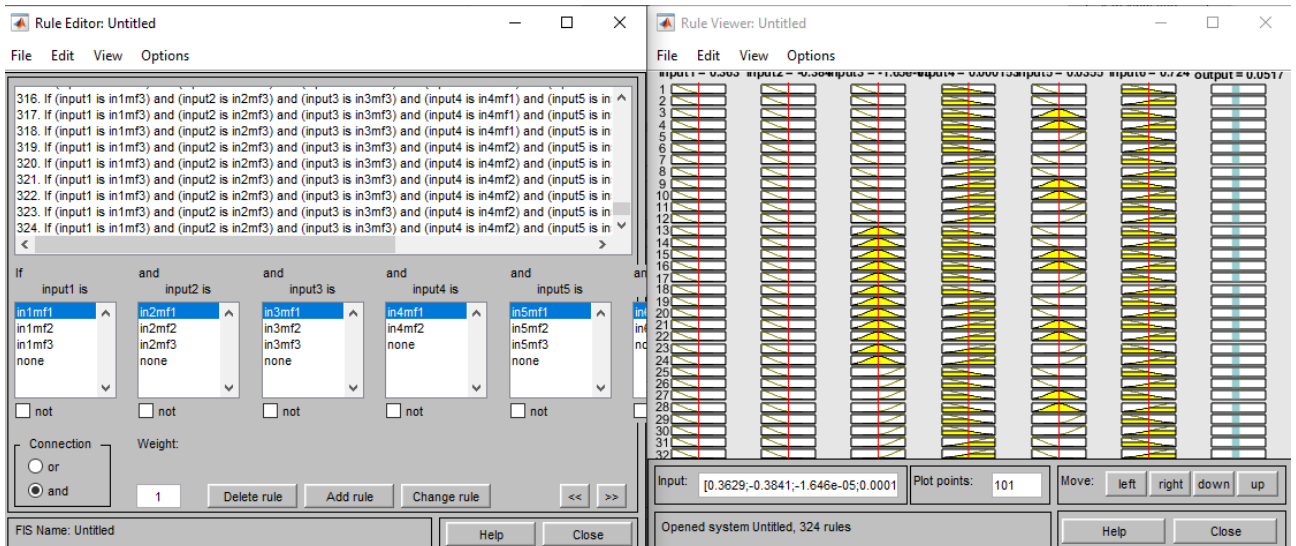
Rule Editor: Untitled

File Edit View Options

316. If (input1 is in1mf3) and (input2 is in2mf3) and (input3 is in3mf3) and (input4 is in4mf1) and (input5 is in
317. If (input1 is in1mf3) and (input2 is in2mf3) and (input3 is in3mf3) and (input4 is in4mf1) and (input5 is in
318. If (input1 is in1mf3) and (input2 is in2mf3) and (input3 is in3mf3) and (input4 is in4mf1) and (input5 is in
319. If (input1 is in1mf3) and (input2 is in2mf3) and (input3 is in3mf3) and (input4 is in4mf2) and (input5 is in
320. If (input1 is in1mf3) and (input2 is in2mf3) and (input3 is in3mf3) and (input4 is in4mf2) and (input5 is in
321. If (input1 is in1mf3) and (input2 is in2mf3) and (input3 is in3mf3) and (input4 is in4mf2) and (input5 is in
322. If (input1 is in1mf3) and (input2 is in2mf3) and (input3 is in3mf3) and (input4 is in4mf2) and (input5 is in
323. If (input1 is in1mf3) and (input2 is in2mf3) and (input3 is in3mf3) and (input4 is in4mf2) and (input5 is in
324. If (input1 is in1mf3) and (input2 is in2mf3) and (input3 is in3mf3) and (input4 is in4mf2) and (input5 is in

If input1 is
in1mf1
in1mf2
in1mf3
none
not

and input2 is
in2mf1
in2mf2
in2mf3
none
not

and input3 is
in3mf1
in3mf2
in3mf3
none
not

and input4 is
in4mf1
in4mf2
none
not

and input5 is
in5mf1
in5mf2
in5mf3
none
not

an
in
in
nc

Connection
or
and

Weight:
1

Delete rule Add rule Change rule << >>

FIS Name: Untitled

Help Close

Rule Viewer: Untitled

File Edit View Options

input1 = 0.363 input2 = -0.384 input3 = -1.65e-0 input4 = 0.000153 input5 = 0.0355 input6 = 0.724 output = 0.0517

1
2
3
4
5
6
7
8
9
10
11
12
13
14
15
16
17
18
19
20
21
22
23
24
25
26
27
28
29
30
31
32

Input: [0.3629;-0.3841;-1.646e-05;0.0001
Plot points: 101
Move: left right down up

Opened system Untitled, 324 rules

Help Close